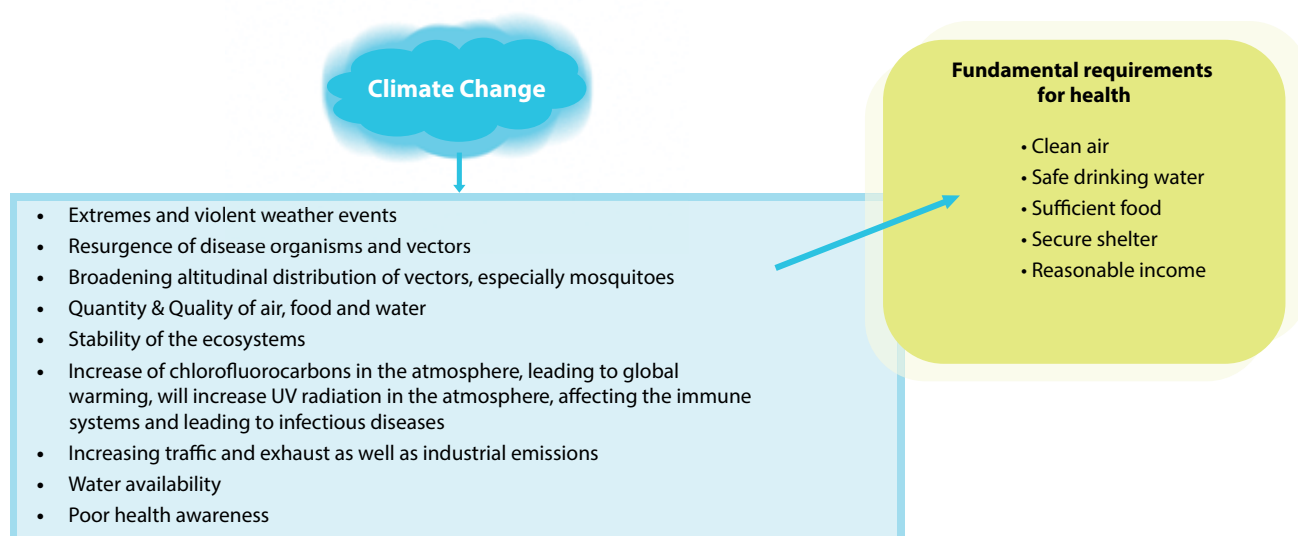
Climate Change

- Extremes and violent weather events
- Resurgence of disease organisms and vectors
- Broadening altitudinal distribution of vectors, especially mosquitoes
- Quantity & Quality of air, food and water
- Stability of the ecosystems
- Increase of chlorofluorocarbons in the atmosphere, leading to global warming, will increase UV radiation in the atmosphere, affecting the immune systems and leading to infectious diseases
- Increasing traffic and exhaust as well as industrial emissions
- Water availability
- Poor health awareness

Fundamental requirements for health

- Clean air
- Safe drinking water
- Sufficient food
- Secure shelter
- Reasonable income